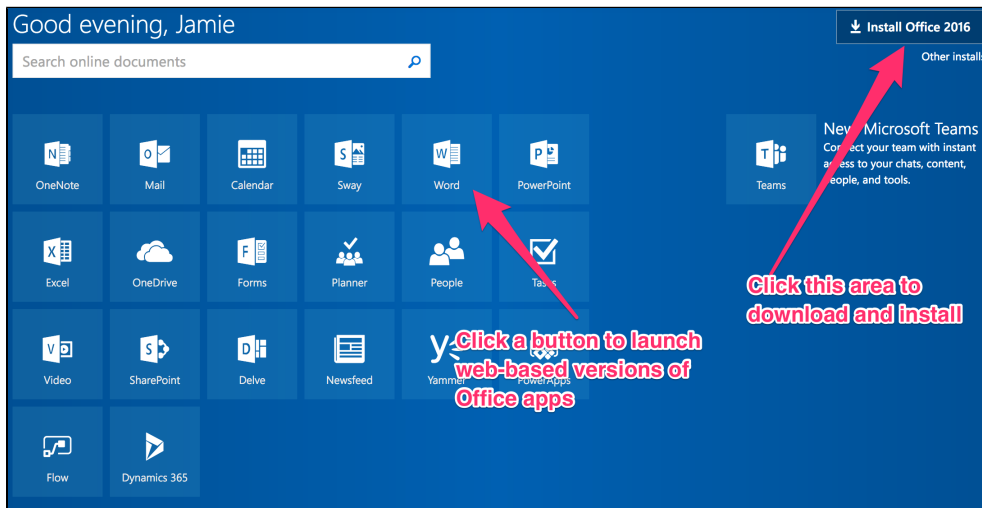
Good evening, Jamie

Search online documents

Install Office 2016

Other installs

OneNote

Mail

Calendar

Sway

Word

PowerPoint

Excel

OneDrive

Forms

Planner

People

Tasks

Video

SharePoint

Delve

Newsfeed

Yammer

PowerApps

Flow

Dynamics 365

Teams

New Microsoft Teams

Connect your team with instant access to your chats, content, people, and tools.

Click a button to launch web-based versions of Office apps

Click this area to download and install